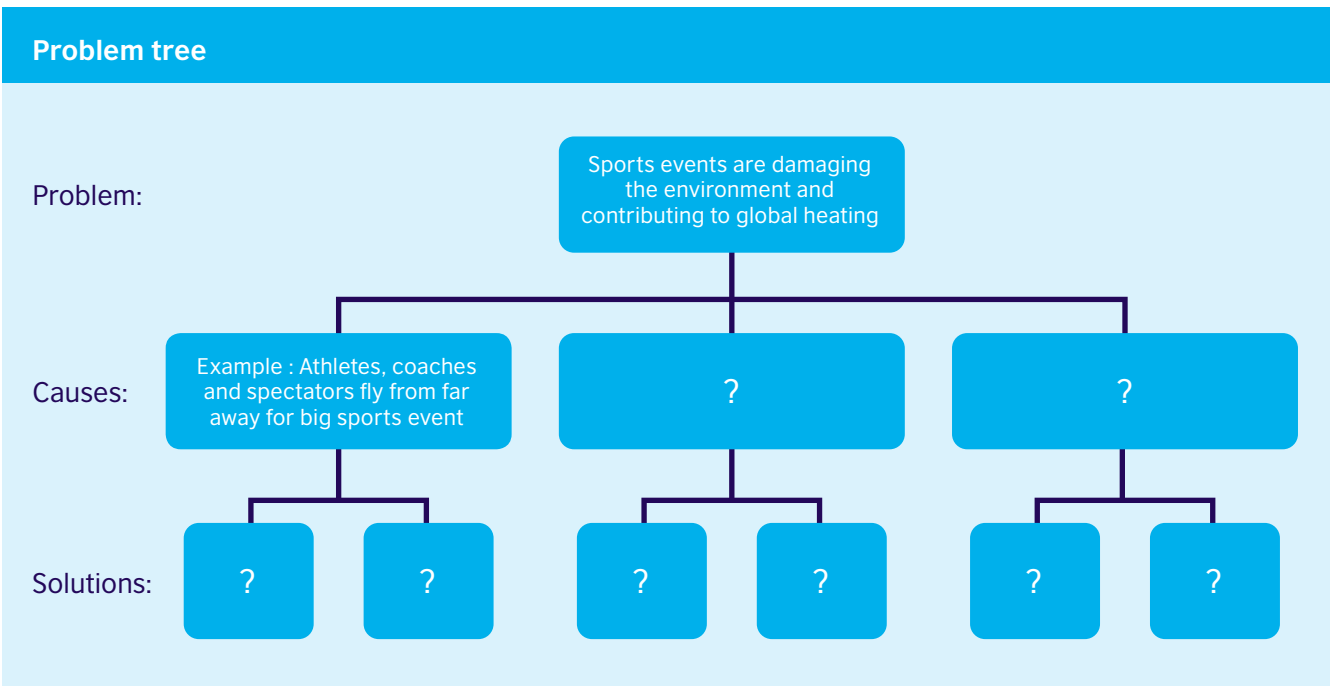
Problem tree

Problem:

Sports events are damaging the environment and contributing to global heating

Causes:

Example : Athletes, coaches and spectators fly from far away for big sports event

?

?

Solutions:

?

?

?

?

?

?